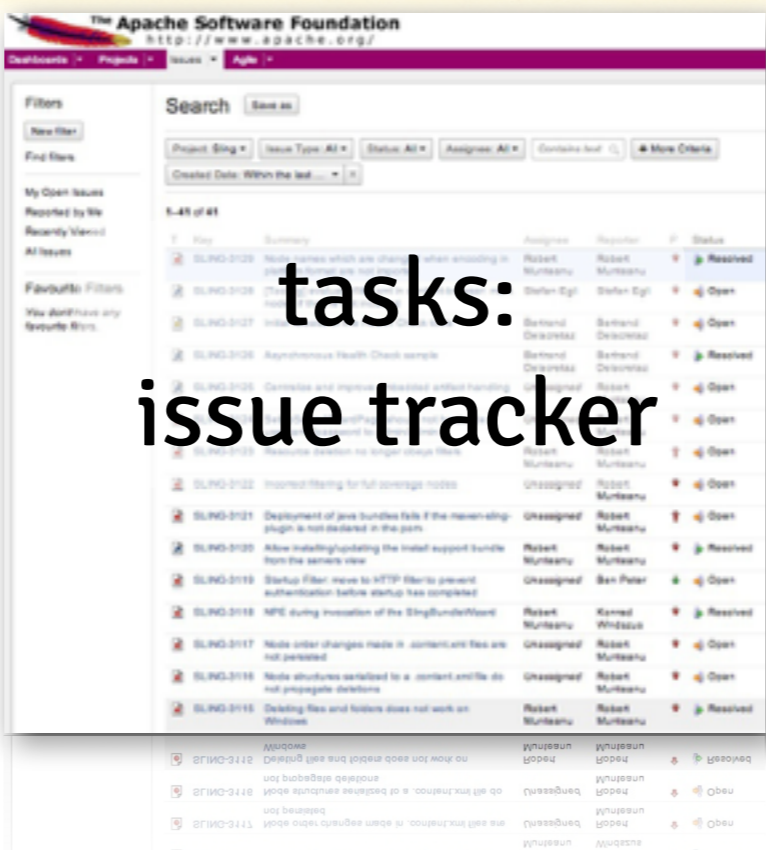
The Apache Software Foundation
http://www.apache.org/

Dashboards | Projects | Issues | Agile

Filters
New filter
Find filters
My Open Issues
Reported by Me
Recently Viewed
All Issues
Favourite Filters
You don't have any favourite filters.

Search
Save as

Project: Sling | Issue Type: All | Status: All | Assignee: All | Contains text | More Criteria
Created Date: Within the last ...

1–41 of 41

tasks:
issue tracker

| T | Key | Summary | Assignee | Reporter | P | Status |
|---|---|---|---|---|---|---|
| | SLING-3129 | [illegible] | Robert Munteanu | Robert Munteanu | | Resolved |
| | SLING-3128 | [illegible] | Stefan Egli | Stefan Egli | | Open |
| | SLING-3127 | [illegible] | Bertrand Delacretaz | Bertrand Delacretaz | | Open |
| | SLING-3126 | Asynchronous Health Check sample | Bertrand Delacretaz | Bertrand Delacretaz | | Resolved |
| | SLING-3125 | Centralize and improve embedded artifact handling | Unassigned | Robert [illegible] | | Open |
| | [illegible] | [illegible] | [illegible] | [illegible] | | Open |
| | SLING-3123 | Resource deletion no longer obeys filters | Robert Munteanu | Robert Munteanu | | Open |
| | SLING-3122 | Incorrect filtering for full coverage nodes | Unassigned | Robert Munteanu | | Open |
| | SLING-3121 | Deployment of java bundles fails if the maven-sling-plugin is not declared in the pom | Unassigned | Robert Munteanu | | Open |
| | SLING-3120 | Allow installing/updating the install support bundle from the servers view | Robert Munteanu | Robert Munteanu | | Resolved |
| | SLING-3119 | Startup Filter: move to HTTP filter to prevent authentication before startup has completed | Unassigned | Ben Peter | | Open |
| | SLING-3118 | NPE during invocation of the SlingBundleWizard | Robert Munteanu | Konrad Windszus | | Resolved |
| | SLING-3117 | Node order changes made in .content.xml files are not persisted | Unassigned | Robert Munteanu | | Open |
| | SLING-3116 | Node structures serialized to a .content.xml file do not propagate deletions | Unassigned | Robert Munteanu | | Open |
| | SLING-3115 | Deleting files and folders does not work on Windows | Robert Munteanu | Robert Munteanu | | Resolved |